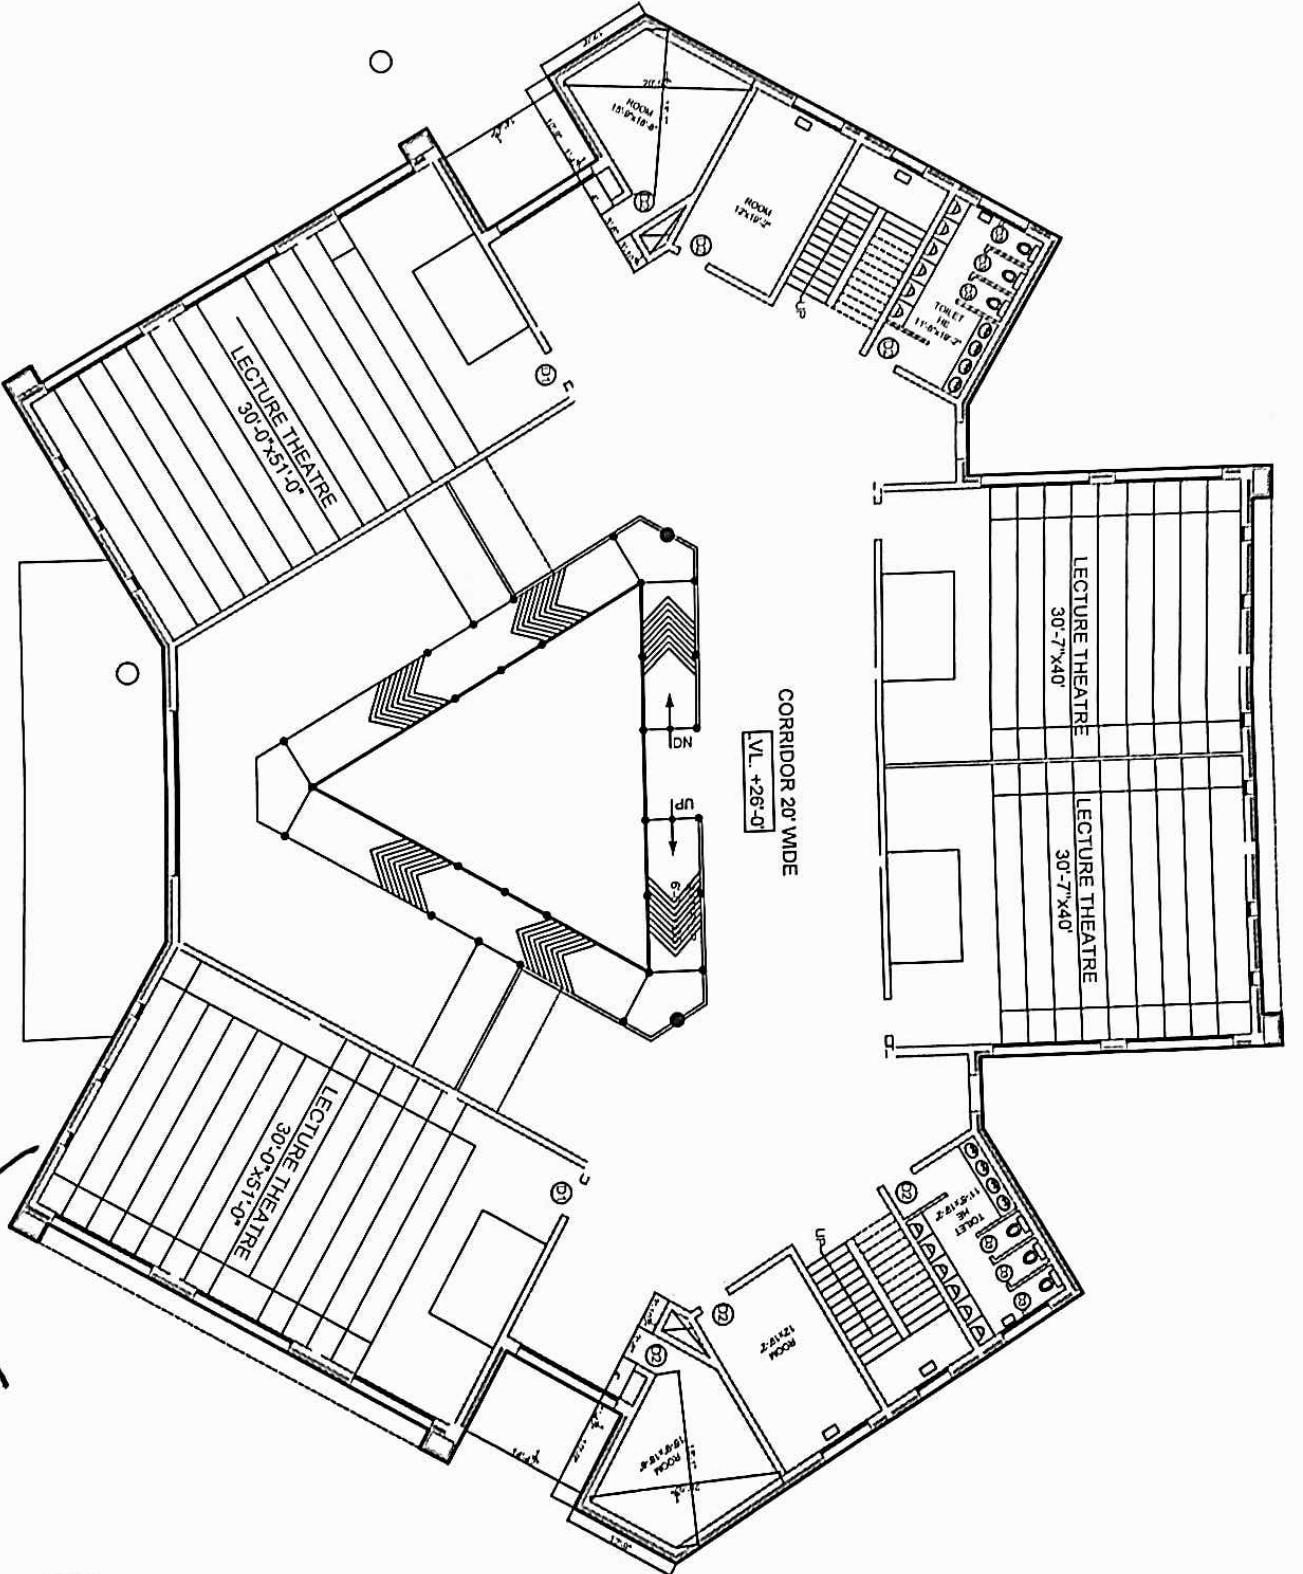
LECTURE THEATRE
30'-0"x51'-0"

ROOM
15'-9"x19'-6"

ROOM
12'x19'-2"

UP

TOILET
F/E
11'-5"x19'-2"

CORRIDOR 20' WIDE
LVL. +26'-0"

DN

UP

LECTURE THEATRE
30'-7"x40'

LECTURE THEATRE
30'-7"x40'

LECTURE THEATRE
30'-0"x51'-0"

TOILET
M/E
11'-5"x19'-2"

UP

ROOM
12'x19'-2"

ROOM
15'-9"x19'-6"